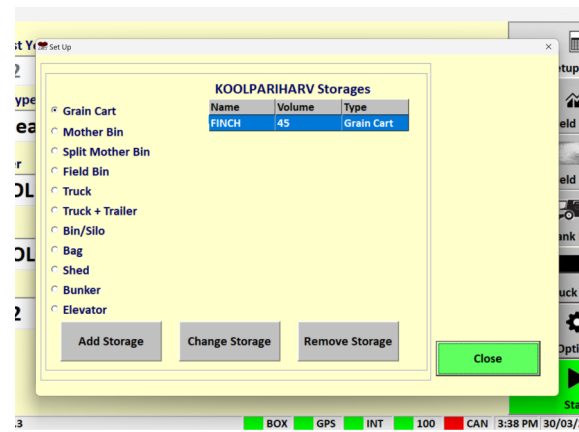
Set Up

×

KOOLPARIHARV Storages

| Name | Volume | Type |
|---|---|---|
| FINCH | 45 | Grain Cart |

Grain Cart
Mother Bin
Split Mother Bin
Field Bin
Truck
Truck + Trailer
Bin/Silo
Bag
Shed
Bunker
Elevator

Add Storage
Change Storage
Remove Storage

Close

t Ye
2
ype
ea
r
OL
OL
2

etup
eld
eld
ank
uck
Opti
Sta

3
BOX
GPS
INT
100
CAN
3:38 PM
30/03/